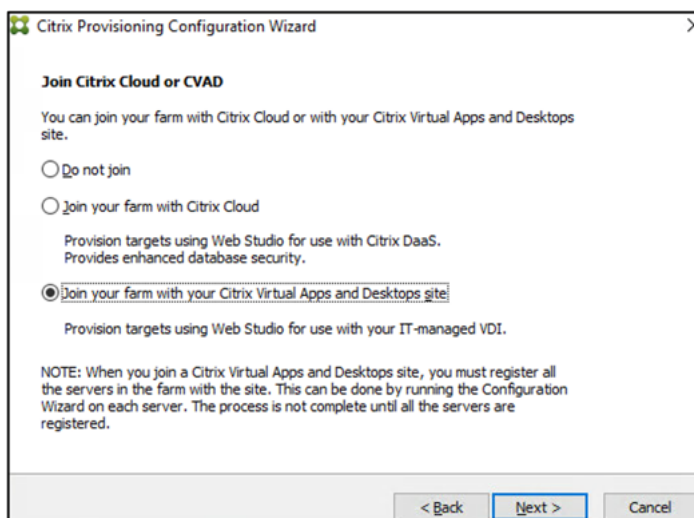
Citrix Provisioning Configuration Wizard

Join Citrix Cloud or CVAD

You can join your farm with Citrix Cloud or with your Citrix Virtual Apps and Desktops site.

Do not join

Join your farm with Citrix Cloud

Provision targets using Web Studio for use with Citrix DaaS. Provides enhanced database security.

Join your farm with your Citrix Virtual Apps and Desktops site

Provision targets using Web Studio for use with your IT-managed VDI.

NOTE: When you join a Citrix Virtual Apps and Desktops site, you must register all the servers in the farm with the site. This can be done by running the Configuration Wizard on each server. The process is not complete until all the servers are registered.

< Back
Next >
Cancel